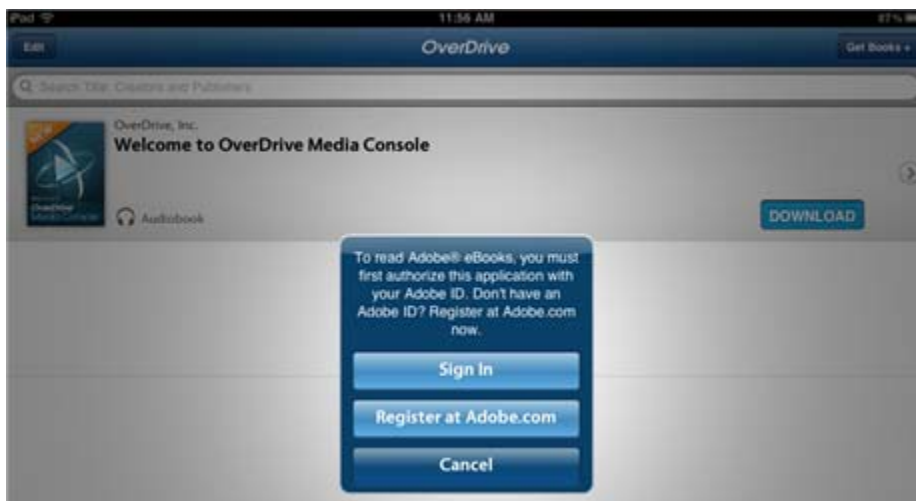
iPad
11:56 AM
87%

Edit
OverDrive
Get Books +

Search Title, Creators and Publishers

OverDrive, Inc.
Welcome to OverDrive Media Console

Audiobook

DOWNLOAD

To read Adobe® eBooks, you must first authorize this application with your Adobe ID. Don't have an Adobe ID? Register at Adobe.com now.

Sign In

Register at Adobe.com

Cancel